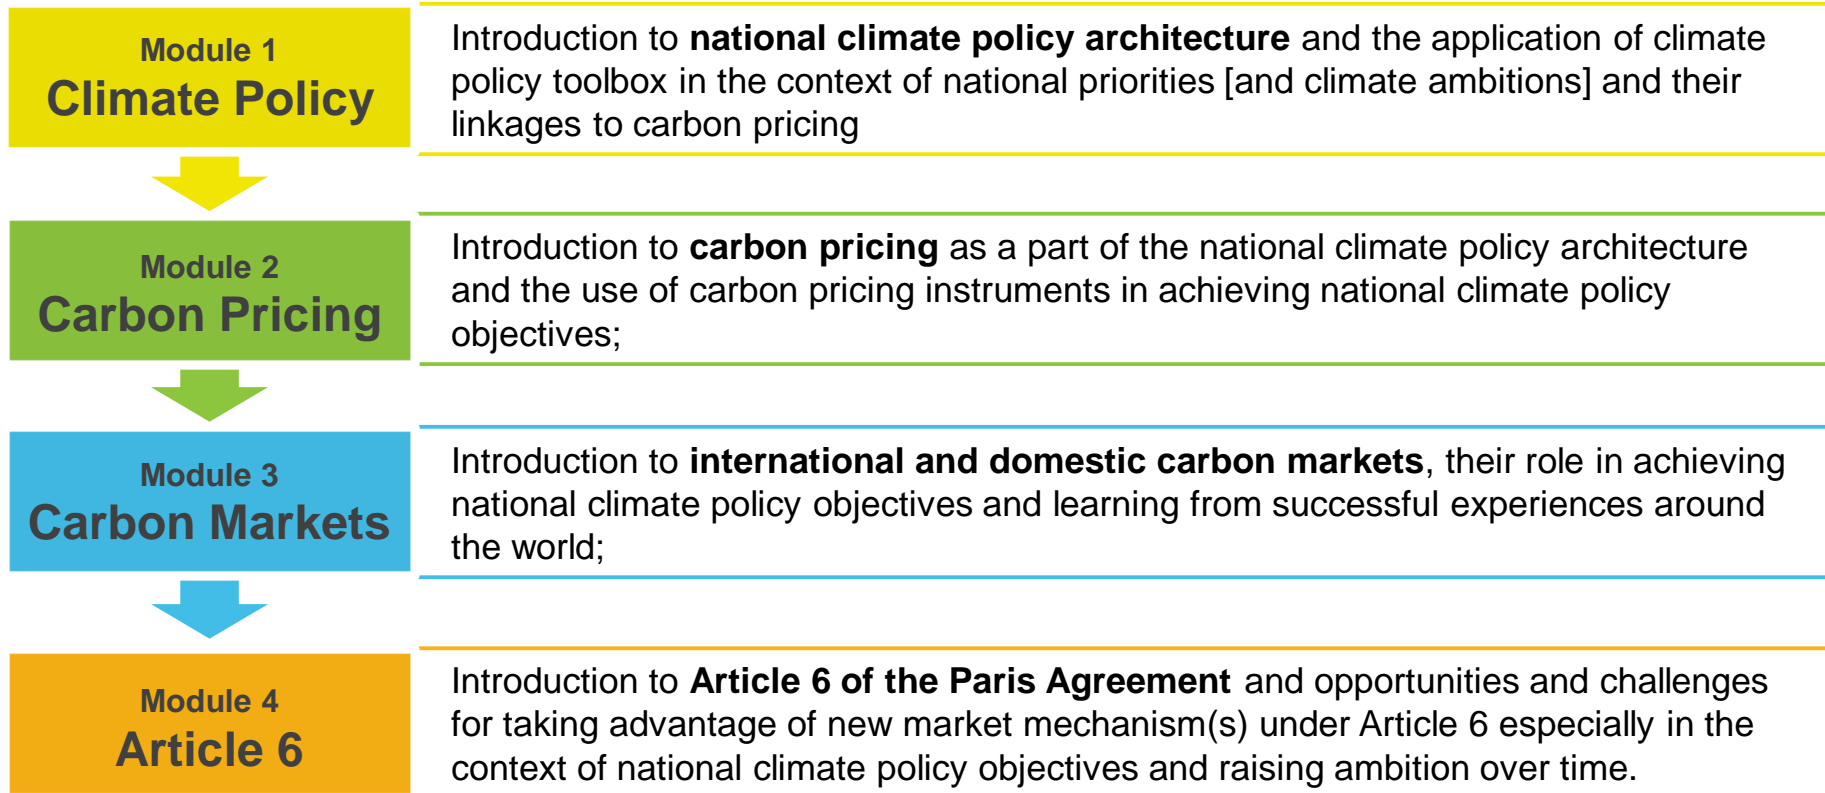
Module 1
Climate Policy

Introduction to **national climate policy architecture** and the application of climate policy toolbox in the context of national priorities [and climate ambitions] and their linkages to carbon pricing

Module 2
Carbon Pricing

Introduction to **carbon pricing** as a part of the national climate policy architecture and the use of carbon pricing instruments in achieving national climate policy objectives;

Module 3
Carbon Markets

Introduction to **international and domestic carbon markets**, their role in achieving national climate policy objectives and learning from successful experiences around the world;

Module 4
Article 6

Introduction to **Article 6 of the Paris Agreement** and opportunities and challenges for taking advantage of new market mechanism(s) under Article 6 especially in the context of national climate policy objectives and raising ambition over time.